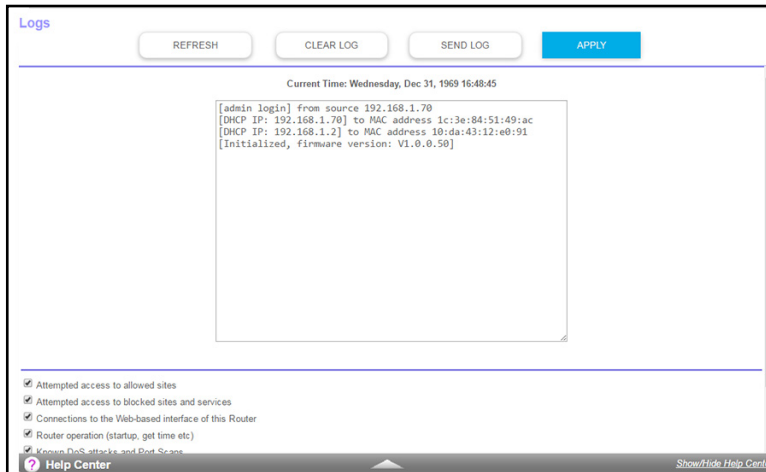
Logs

REFRESH CLEAR LOG SEND LOG APPLY

Current Time: Wednesday, Dec 31, 1969 16:48:45

[admin login] from source 192.168.1.70
[DHCP IP: 192.168.1.70] to MAC address 1c:3e:84:51:49:ac
[DHCP IP: 192.168.1.2] to MAC address 10:da:43:12:e0:91
[Initialized, firmware version: V1.0.0.50]

Attempted access to allowed sites
Attempted access to blocked sites and services
Connections to the Web-based interface of this Router
Router operation (startup, get time etc)
Known DoS attacks and Port Scans

Help Center

Show/Hide Help Cent